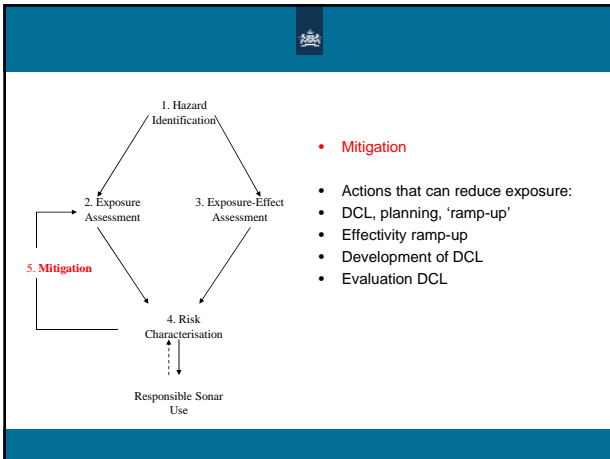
1. Hazard Identification

2. Exposure Assessment

3. Exposure-Effect Assessment

5. Mitigation

4. Risk Characterisation

Responsible Sonar Use

• Mitigation

• Actions that can reduce exposure:
• DCL, planning, 'ramp-up'
• Effectivity ramp-up
• Development of DCL
• Evaluation DCL